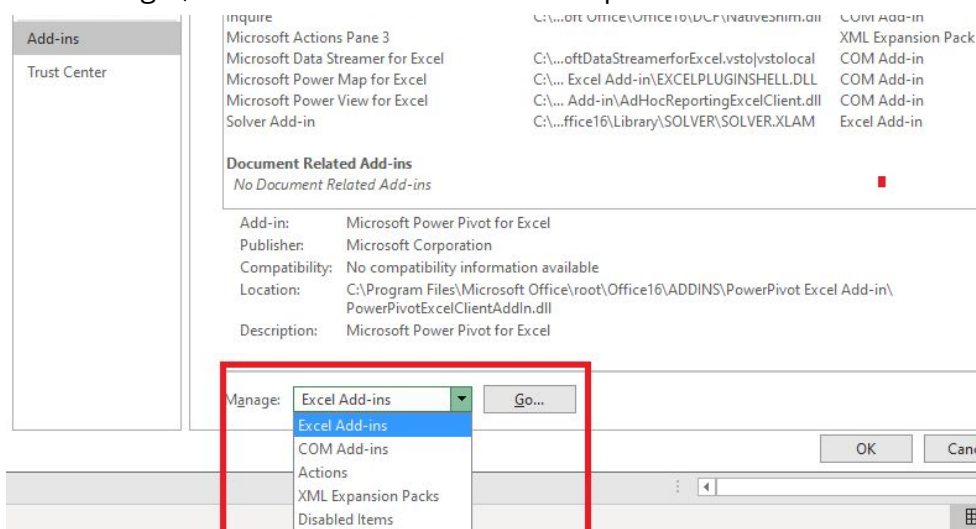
Add-ins
Trust Center

| | | |
|---|---|---|
| Inquire | C:\...oft Office\Office16\DCF\NativeShim.dll | COM Add-in |
| Microsoft Actions Pane 3 | | XML Expansion Pack |
| Microsoft Data Streamer for Excel | C:\...oftDataStreamerforExcel.vsto\|vstolocal | COM Add-in |
| Microsoft Power Map for Excel | C:\... Excel Add-in\EXCELPLUGINSHELL.DLL | COM Add-in |
| Microsoft Power View for Excel | C:\... Add-in\AdHocReportingExcelClient.dll | COM Add-in |
| Solver Add-in | C:\...ffice16\Library\SOLVER\SOLVER.XLAM | Excel Add-in |

Document Related Add-ins
No Document Related Add-ins

Add-in: Microsoft Power Pivot for Excel
Publisher: Microsoft Corporation
Compatibility: No compatibility information available
Location: C:\Program Files\Microsoft Office\root\Office16\ADDINS\PowerPivot Excel Add-in\PowerPivotExcelClientAddIn.dll
Description: Microsoft Power Pivot for Excel

Manage: Excel Add-ins
Go...
Excel Add-ins
COM Add-ins
Actions
XML Expansion Packs
Disabled Items

OK
Canc